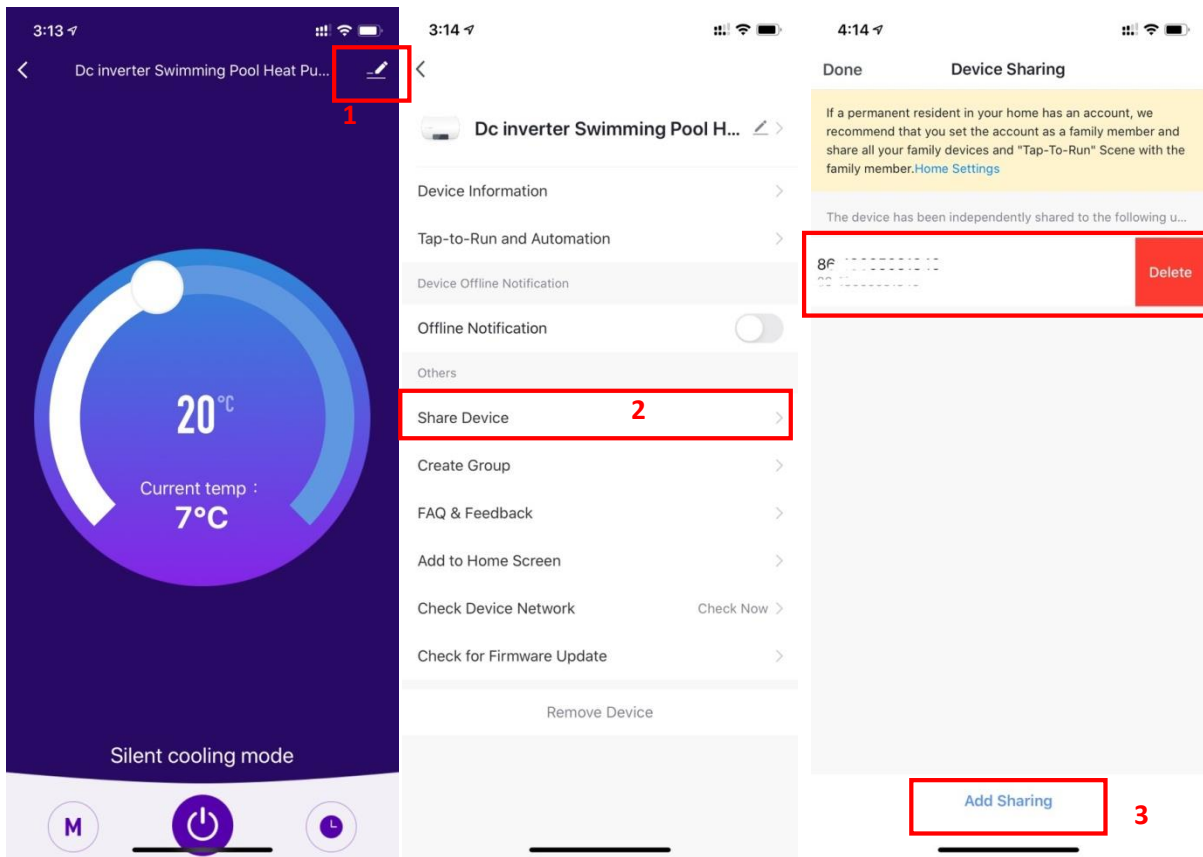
3:13

Dc inverter Swimming Pool Heat Pu...

1

20°C

Current temp：
7°C

Silent cooling mode

M

3:14

Dc inverter Swimming Pool H...

Device Information

Tap-to-Run and Automation

Device Offline Notification

Offline Notification

Others

Share Device

2

Create Group

FAQ & Feedback

Add to Home Screen

Check Device Network

Check Now

Check for Firmware Update

Remove Device

4:14

Done

Device Sharing

If a permanent resident in your home has an account, we recommend that you set the account as a family member and share all your family devices and "Tap-To-Run" Scene with the family member.Home Settings

The device has been independently shared to the following u...

86 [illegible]

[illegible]

Delete

Add Sharing

3